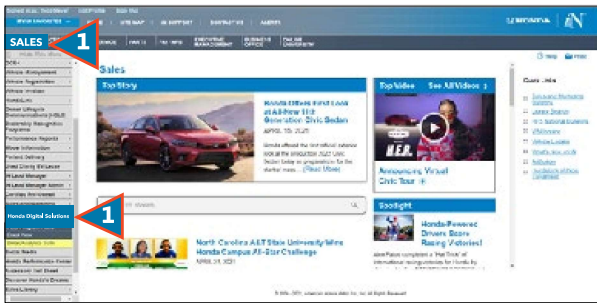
SALES

1

Sales

Top Story

APRIL 15, 2020

Top Video

See All Videos

Announcing Virtual Civic Tour

Spotlight

Honda-Powered Drivers Sweep Racing Victories!

1

Honda Digital Solutions

North Carolina A&T State University Wins Honda Campus All-Star Challenge

APRIL 21, 2021

Help

Quick Links